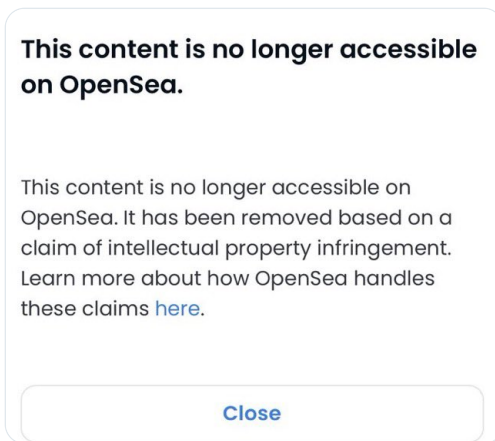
This content is no longer accessible on OpenSea.

This content is no longer accessible on OpenSea. It has been removed based on a claim of intellectual property infringement. Learn more about how OpenSea handles these claims here.

Close